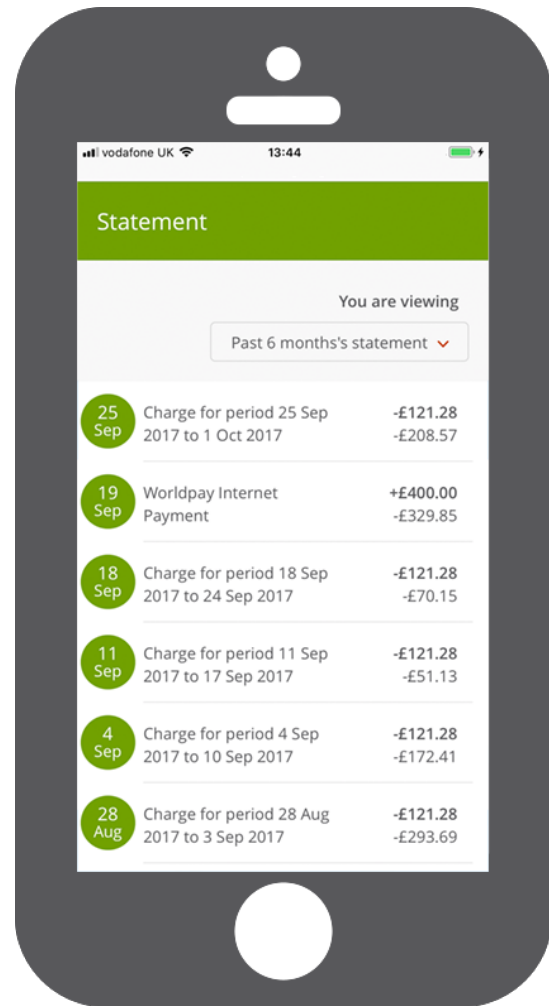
vodafone UK 13:44

Statement

You are viewing

Past 6 months's statement

25 Sep Charge for period 25 Sep 2017 to 1 Oct 2017 -£121.28 -£208.57

19 Sep Worldpay Internet Payment +£400.00 -£329.85

18 Sep Charge for period 18 Sep 2017 to 24 Sep 2017 -£121.28 -£70.15

11 Sep Charge for period 11 Sep 2017 to 17 Sep 2017 -£121.28 -£51.13

4 Sep Charge for period 4 Sep 2017 to 10 Sep 2017 -£121.28 -£172.41

28 Aug Charge for period 28 Aug 2017 to 3 Sep 2017 -£121.28 -£293.69